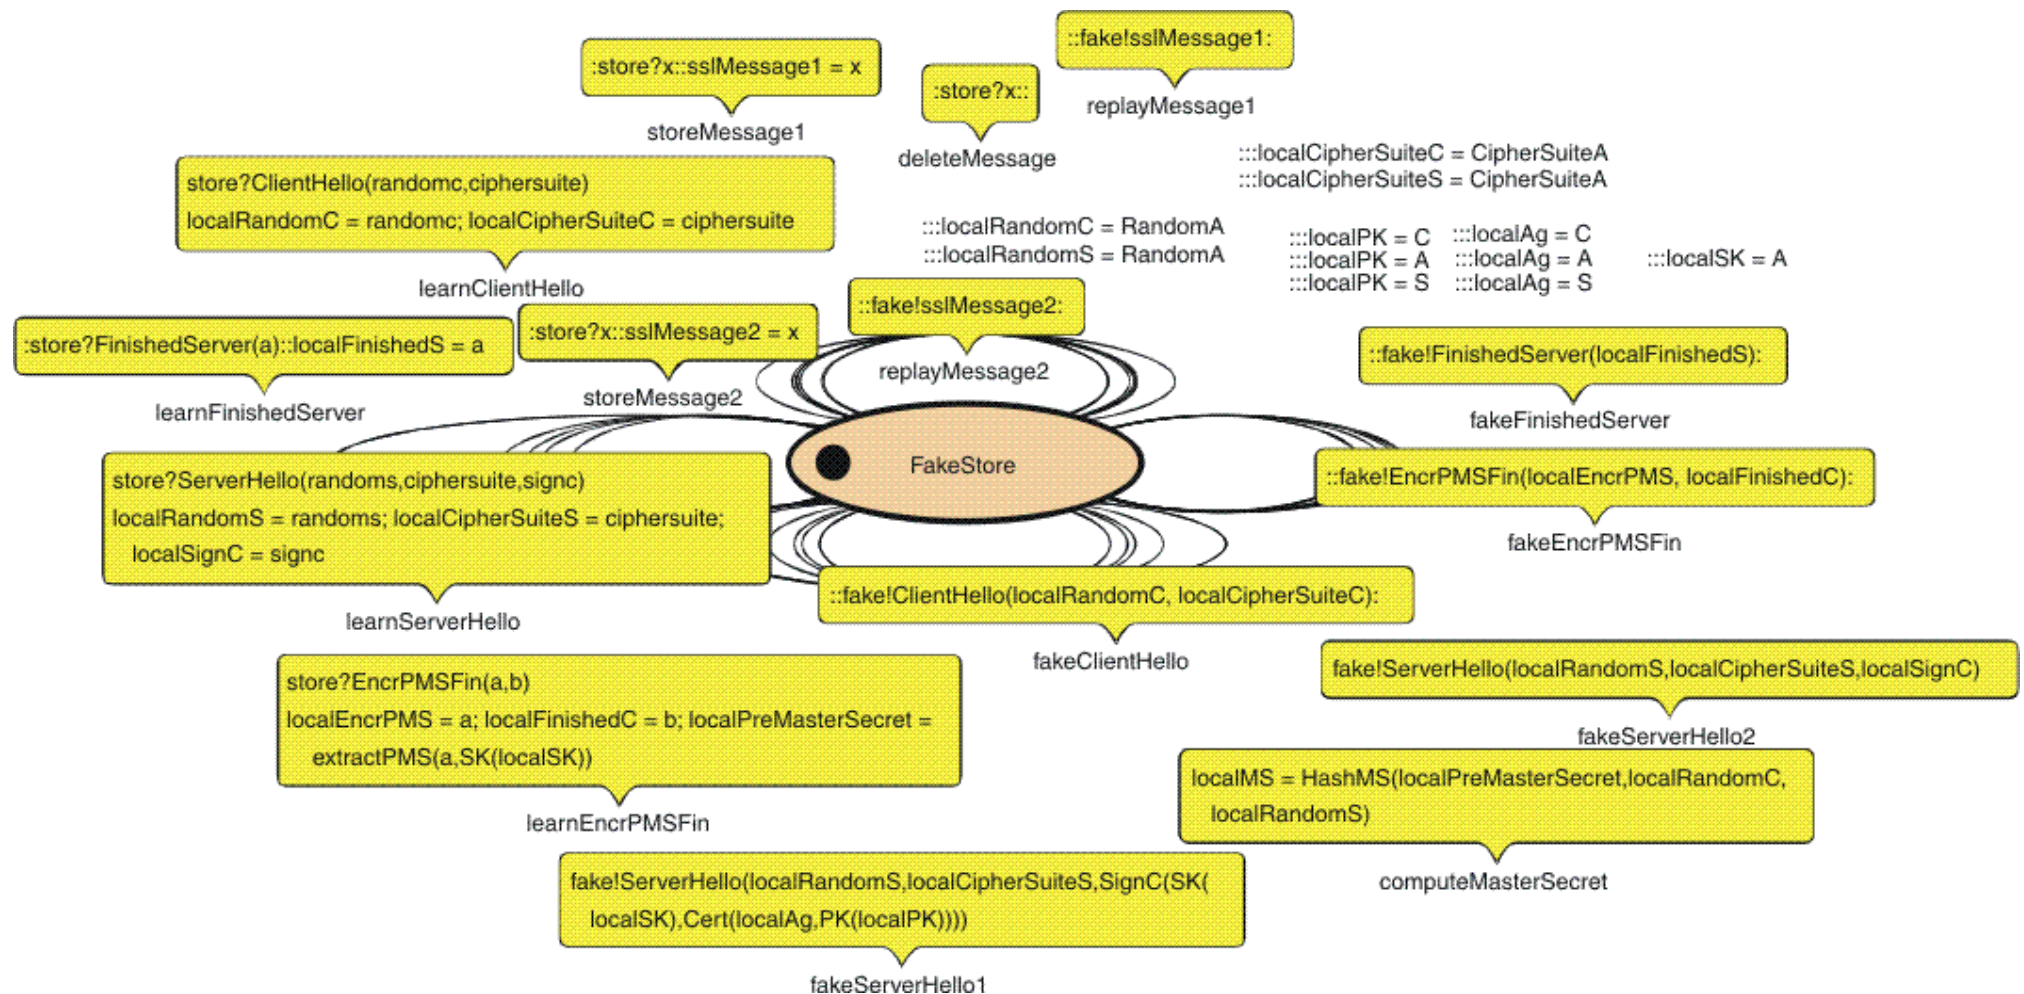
::fake!sslMessage1:

replayMessage1

:store?x::sslMessage1 = x

storeMessage1

:store?x::

deleteMessage

:::localCipherSuiteC = CipherSuiteA
:::localCipherSuiteS = CipherSuiteA

store?ClientHello(randomc,ciphersuite)
localRandomC = randomc; localCipherSuiteC = ciphersuite

learnClientHello

:::localRandomC = RandomA
:::localRandomS = RandomA

:::localPK = C
:::localPK = A
:::localPK = S

:::localAg = C
:::localAg = A
:::localAg = S

:::localSK = A

:store?FinishedServer(a)::localFinishedS = a

learnFinishedServer

:store?x::sslMessage2 = x

storeMessage2

::fake!sslMessage2:

replayMessage2

::fake!FinishedServer(localFinishedS):

fakeFinishedServer

FakeStore

store?ServerHello(randoms,ciphersuite,signc)
localRandomS = randoms; localCipherSuiteS = ciphersuite;
localSignC = signc

learnServerHello

::fake!EncrPMSFin(localEncrPMS, localFinishedC):

fakeEncrPMSFin

::fake!ClientHello(localRandomC, localCipherSuiteC):

fakeClientHello

store?EncrPMSFin(a,b)
localEncrPMS = a; localFinishedC = b; localPreMasterSecret =
extractPMS(a,SK(localSK))

learnEncrPMSFin

fake!ServerHello(localRandomS,localCipherSuiteS,localSignC)

fakeServerHello2

localMS = HashMS(localPreMasterSecret,localRandomC,
localRandomS)

computeMasterSecret

fake!ServerHello(localRandomS,localCipherSuiteS,SignC(SK(
localSK),Cert(localAg,PK(localPK))))

fakeServerHello1